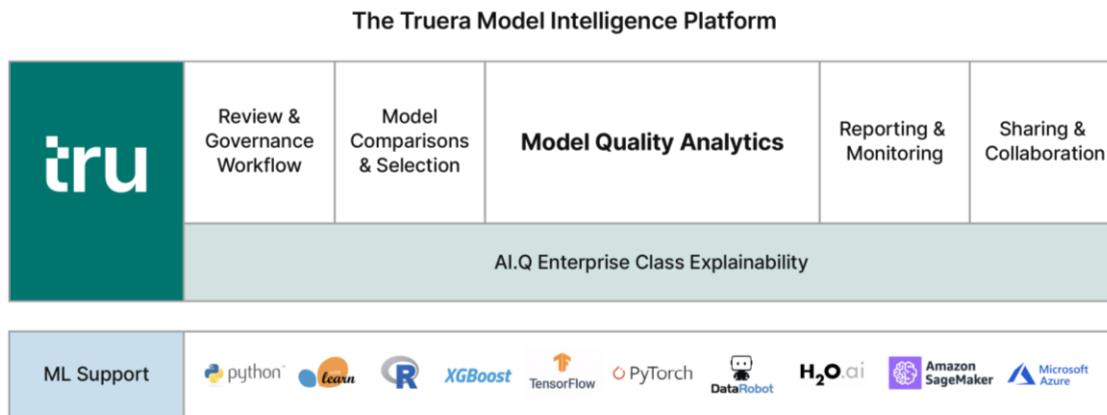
The Truera Model Intelligence Platform

tru

Review & Governance Workflow

Model Comparisons & Selection

Model Quality Analytics

Reporting & Monitoring

Sharing & Collaboration

AI.Q Enterprise Class Explainability

ML Support

python

learn

R

XGBoost

TensorFlow

PyTorch

DataRobot

$H_2O$.ai

Amazon SageMaker

Microsoft Azure